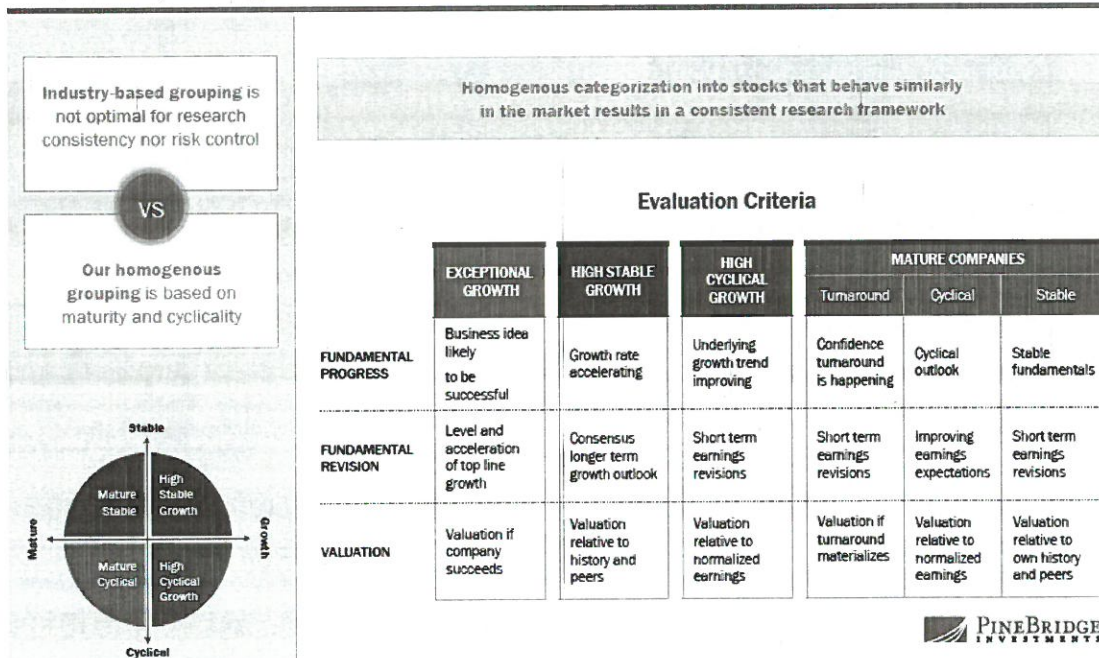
**Industry-based grouping** is not optimal for research consistency nor risk control

VS

**Our homogenous grouping** is based on maturity and cyclicality

Stable

Mature

Growth

Cyclical

Mature Stable

High Stable Growth

Mature Cyclical

High Cyclical Growth

Homogenous categorization into stocks that behave similarly in the market results in a consistent research framework

Evaluation Criteria

| | EXCEPTIONAL GROWTH | HIGH STABLE GROWTH | HIGH CYCLICAL GROWTH | MATURE COMPANIES Turnaround | MATURE COMPANIES Cyclical | MATURE COMPANIES Stable |
|---|---|---|---|---|---|---|
| FUNDAMENTAL PROGRESS | Business idea likely to be successful | Growth rate accelerating | Underlying growth trend improving | Confidence turnaround is happening | Cyclical outlook | Stable fundamentals |
| FUNDAMENTAL REVISION | Level and acceleration of top line growth | Consensus longer term growth outlook | Short term earnings revisions | Short term earnings revisions | Improving earnings expectations | Short term earnings revisions |
| VALUATION | Valuation if company succeeds | Valuation relative to history and peers | Valuation relative to normalized earnings | Valuation if turnaround materializes | Valuation relative to normalized earnings | Valuation relative to own history and peers |

PINEBRIDGE INVESTMENTS